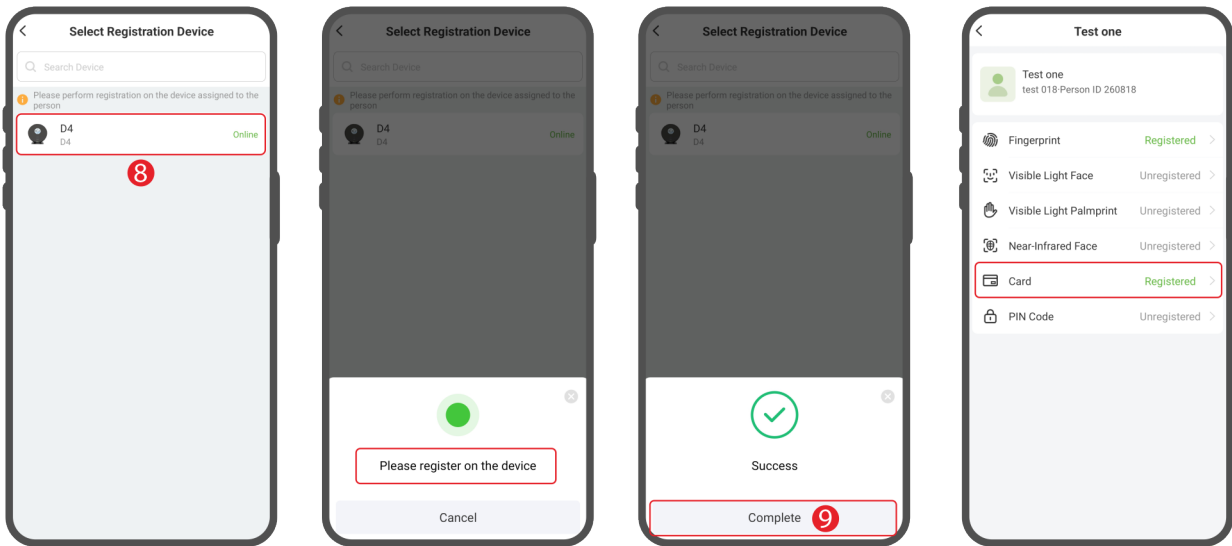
Select Registration Device

Search Device

Please perform registration on the device assigned to the person

D4
D4
Online

8

Select Registration Device

Search Device

Please perform registration on the device assigned to the person

D4
D4
Online

Please register on the device

Cancel

Select Registration Device

Search Device

Please perform registration on the device assigned to the person

D4
D4
Online

Success

Complete 9

Test one

Test one
test 018·Person ID 260818

Fingerprint Registered

Visible Light Face Unregistered

Visible Light Palmprint Unregistered

Near-Infrared Face Unregistered

Card Registered

PIN Code Unregistered